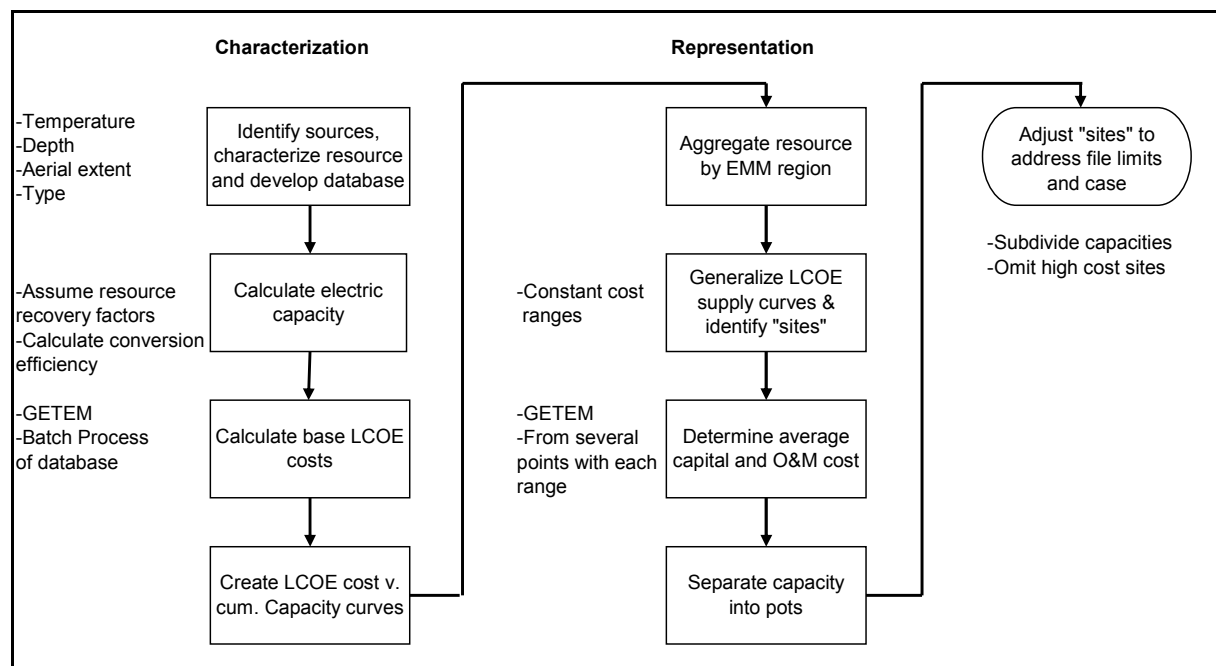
Characterization

Representation

-Temperature
-Depth
-Aerial extent
-Type

Identify sources, characterize resource and develop database

-Assume resource recovery factors
-Calculate conversion efficiency

Calculate electric capacity

-GETEM
-Batch Process of database

Calculate base LCOE costs

Create LCOE cost v. cum. Capacity curves

Aggregate resource by EMM region

-Constant cost ranges

Generalize LCOE supply curves & identify "sites"

-GETEM
-From several points with each range

Determine average capital and O&M cost

Separate capacity into pots

Adjust "sites" to address file limits and case

-Subdivide capacities
-Omit high cost sites